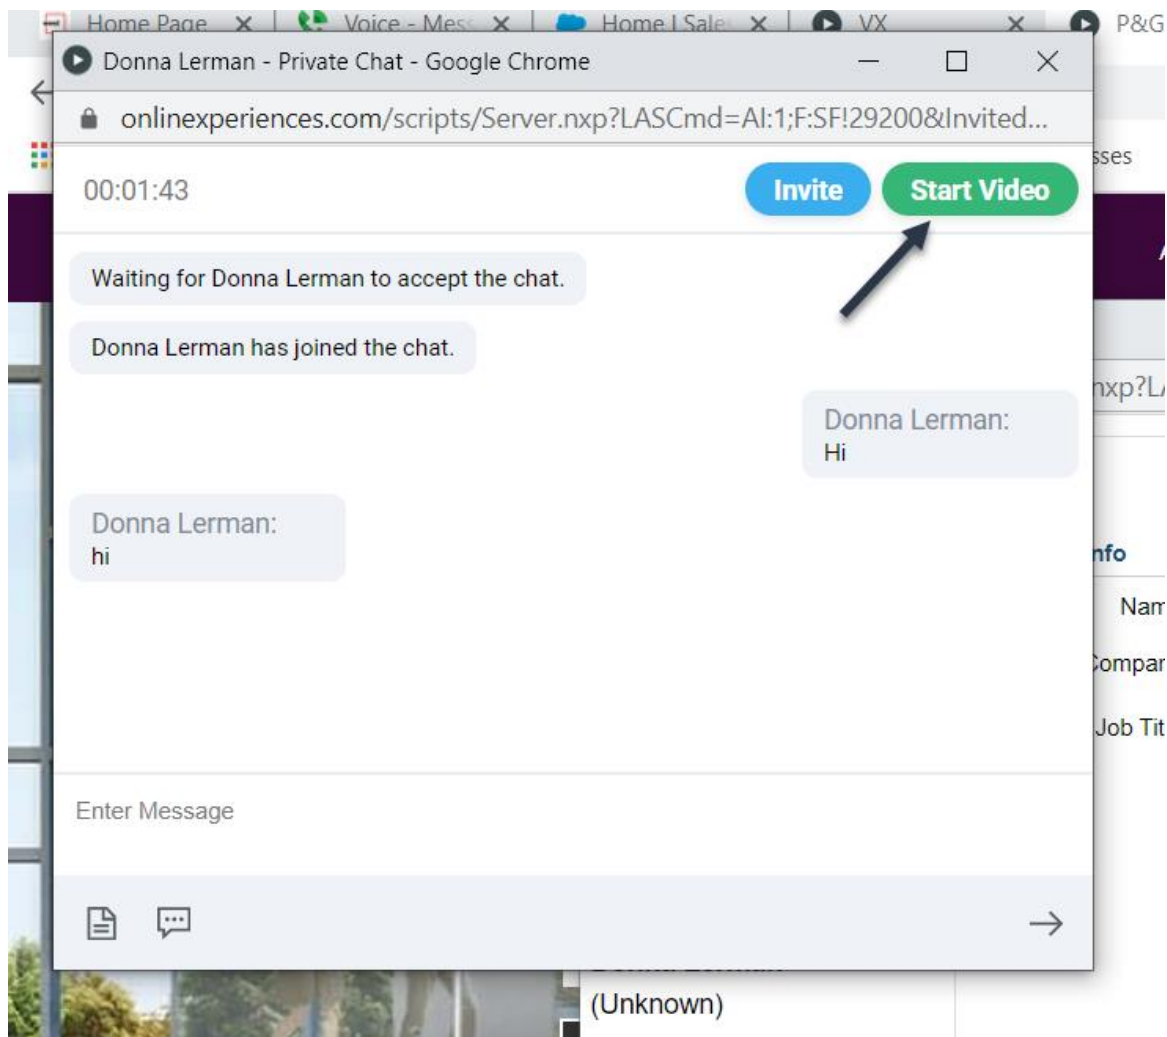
Home Page × Voice - Mess × Home | Sale × VX × P&G

Donna Lerman - Private Chat - Google Chrome

onlinexperiences.com/scripts/Server.nxp?LASCmd=AI:1;F:SF!29200&Invited...

sses

00:01:43

Invite

Start Video

Waiting for Donna Lerman to accept the chat.

Donna Lerman has joined the chat.

Donna Lerman:
Hi

nxp?L

Donna Lerman:
hi

nfo

Nam

ompar

Job Tit

Enter Message

(Unknown)